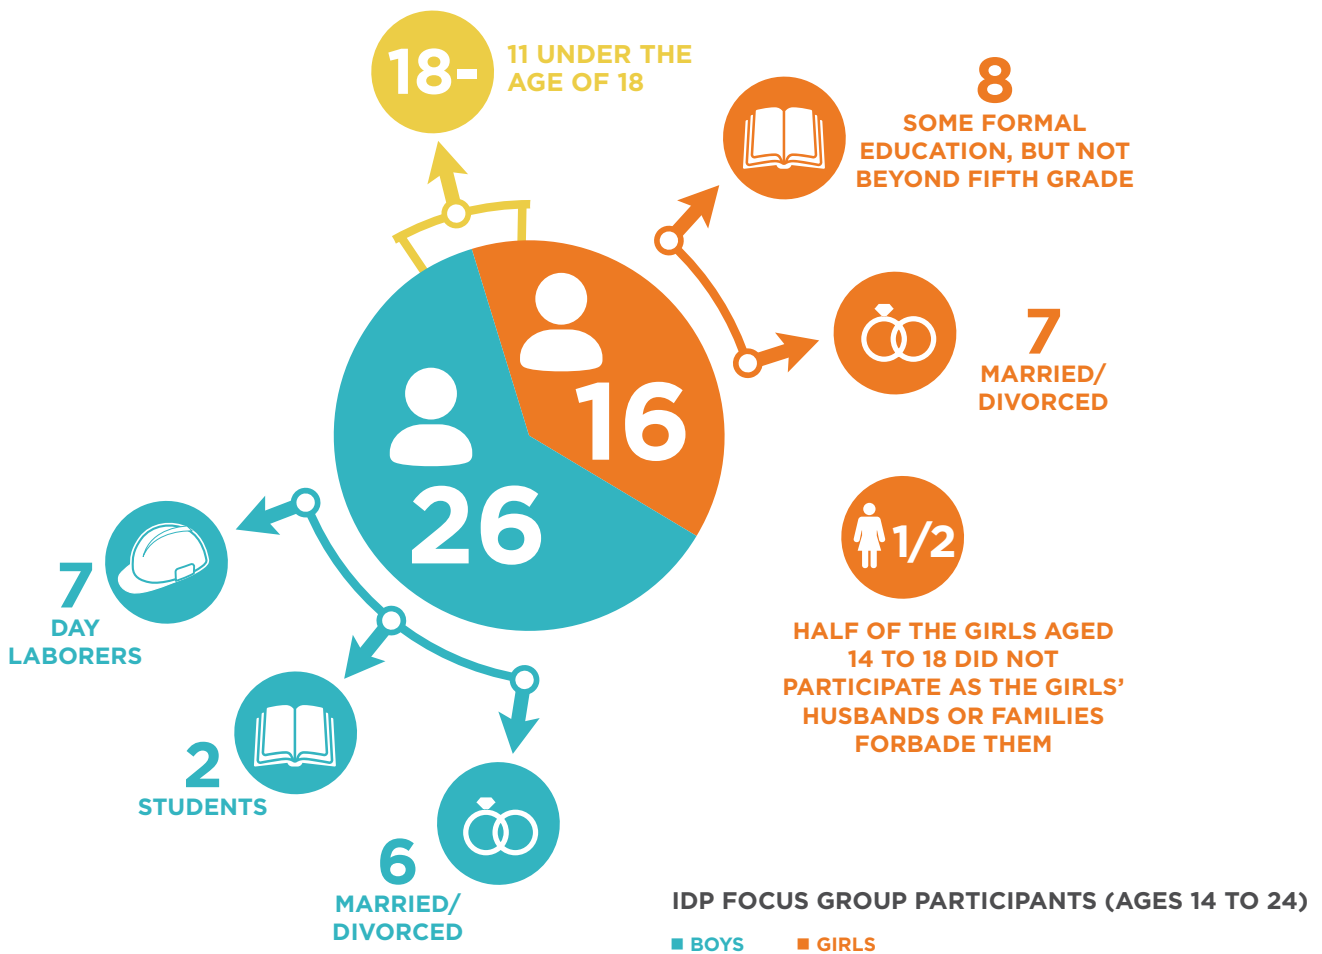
18-

11 UNDER THE AGE OF 18

8
SOME FORMAL EDUCATION, BUT NOT BEYOND FIFTH GRADE

16

7
MARRIED/ DIVORCED

26

1/2

HALF OF THE GIRLS AGED 14 TO 18 DID NOT PARTICIPATE AS THE GIRLS' HUSBANDS OR FAMILIES FORBADE THEM

7
DAY LABORERS

2
STUDENTS

6
MARRIED/ DIVORCED

IDP FOCUS GROUP PARTICIPANTS (AGES 14 TO 24)

BOYS GIRLS